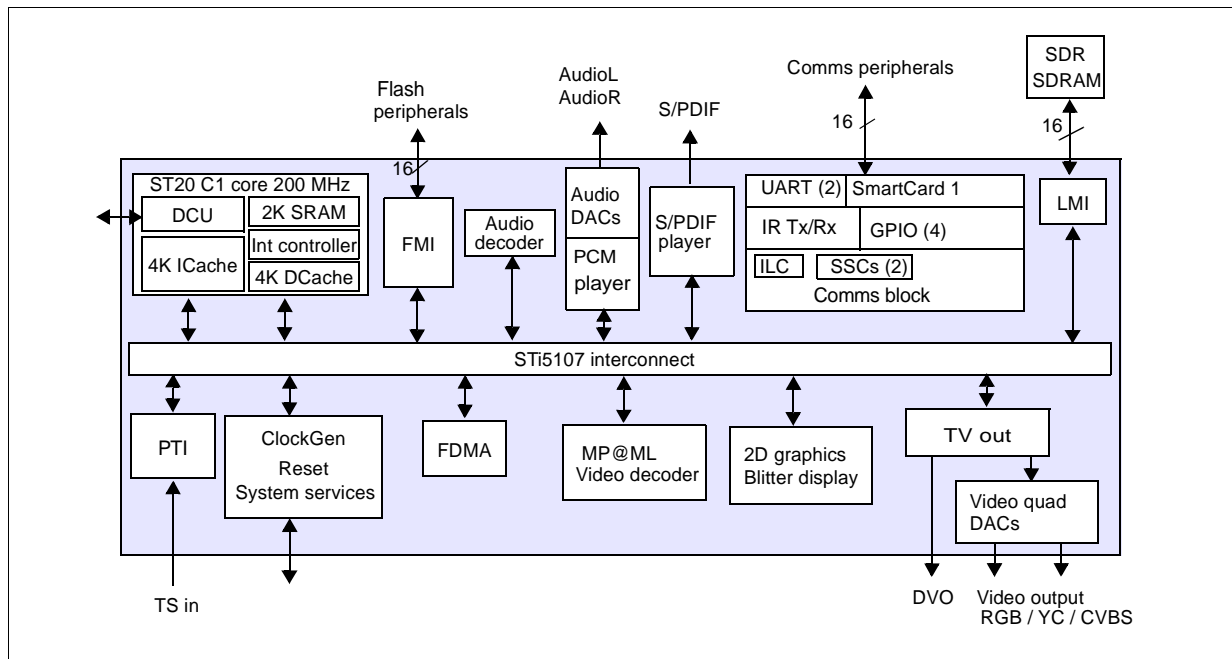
Flash peripherals

AudioL
AudioR

S/PDIF

Comms peripherals

SDR SDRAM

16

16

16

ST20 C1 core 200 MHz

DCU

2K SRAM

4K ICache

Int controller

4K DCache

FMI

Audio decoder

Audio DACs

PCM player

S/PDIF player

UART (2)

SmartCard 1

IR Tx/Rx

GPIO (4)

ILC

SSCs (2)

Comms block

LMI

STi5107 interconnect

PTI

ClockGen
Reset
System services

FDMA

MP@ML
Video decoder

2D graphics
Blitter display

TV out

Video quad DACs

TS in

DVO

Video output
RGB / YC / CVBS